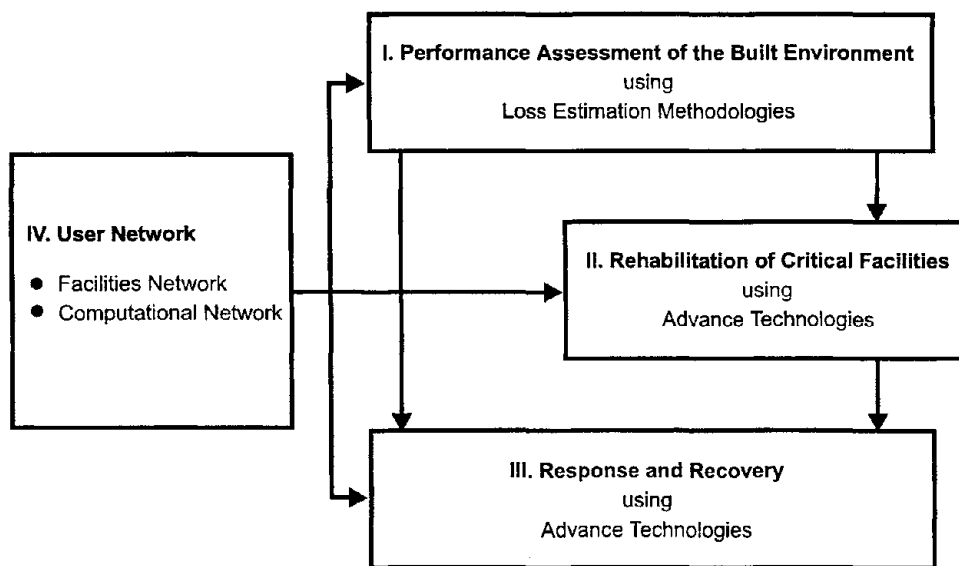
I. Performance Assessment of the Built Environment
using
Loss Estimation Methodologies

IV. User Network

- Facilities Network
- Computational Network

II. Rehabilitation of Critical Facilities
using
Advance Technologies

III. Response and Recovery
using
Advance Technologies